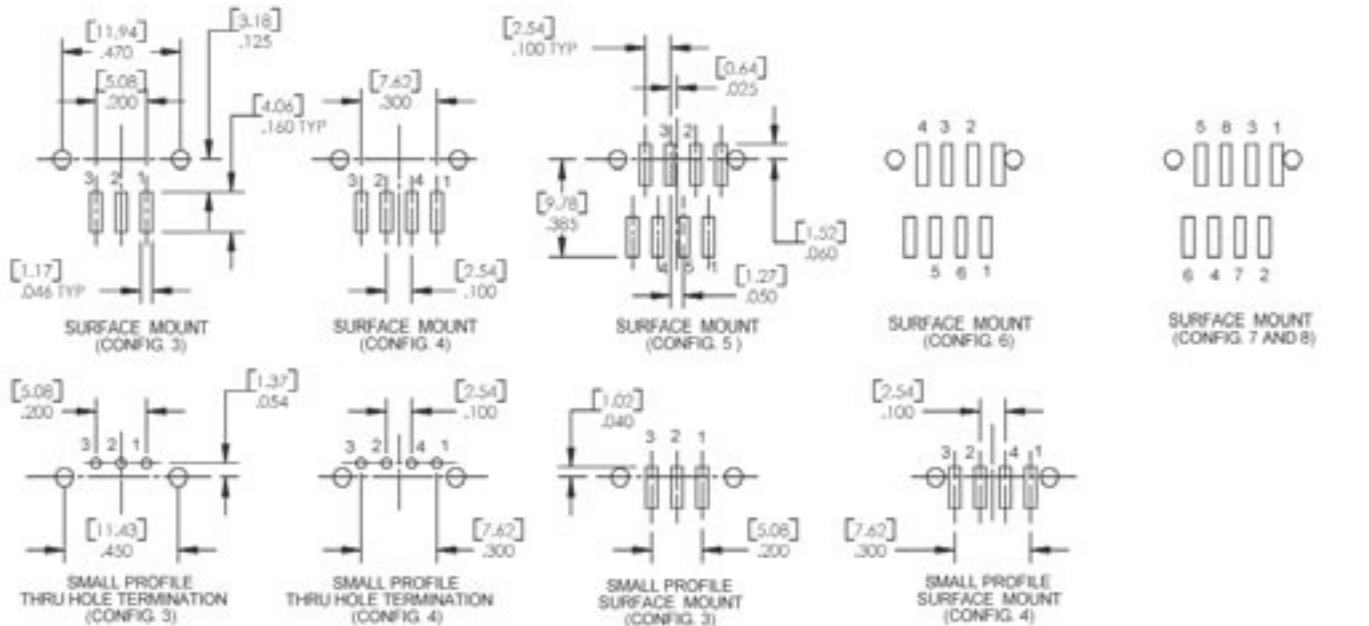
[11.94]
.470

[3.18]
.125

[5.08]
.200

[4.06]
.160 TYP

3 2 1

[1.17]
.046 TYP

SURFACE MOUNT
(CONFIG. 3)

[7.62]
.300

3 2 4 1

[2.54]
.100

SURFACE MOUNT
(CONFIG. 4)

[2.54]
.100 TYP

[0.64]
.025

3 2

[9.78]
.385

[1.52]
.060

4 5 1

[1.27]
.050

SURFACE MOUNT
(CONFIG. 5 )

4 3 2

5 6 1

SURFACE MOUNT
(CONFIG. 6)

5 8 3 1

6 4 7 2

SURFACE MOUNT
(CONFIG. 7 AND 8)

[5.08]
.200

[1.37]
.054

3 2 1

[11.43]
.450

SMALL PROFILE
THRU HOLE TERMINATION
(CONFIG. 3)

[2.54]
.100

3 2 4 1

[7.62]
.300

SMALL PROFILE
THRU HOLE TERMINATION
(CONFIG. 4)

[1.02]
.040

3 2 1

[5.08]
.200

SMALL PROFILE
SURFACE MOUNT
(CONFIG. 3)

[2.54]
.100

3 2 4 1

[7.62]
.300

SMALL PROFILE
SURFACE MOUNT
(CONFIG. 4)